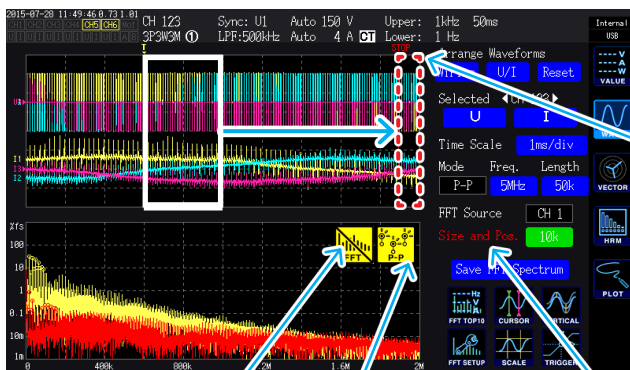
2015-07-28 11:49:46 0.73 1.01
CH5 CH6
CH 123
3P3W3M ①
Sync: U1
LPF:500kHz
Auto 150 V
Auto 4 A CT
Upper: 1kHz 50ms
Lower: 1 Hz
Internal
USB
STOP
U1
I1
I3
I2
Arrange Waveforms
U/I
Reset
Selected CH 123
U
I
Time Scale 1ms/div
Mode Freq. Length
P-P 5MHz 50k
FFT Source CH 1
Size and Pos. 10k
Save FFT Spectrum
VALUE
VECTOR
HRM
PLOT
%fs
100
10
1
0.1
0.01
1m
0
400k
800k
2M
1.6M
2M
FFT
P-P
FFT TOP10
CURSOR
VERTICAL
FFT SETUP
SCALE
TRIGGER